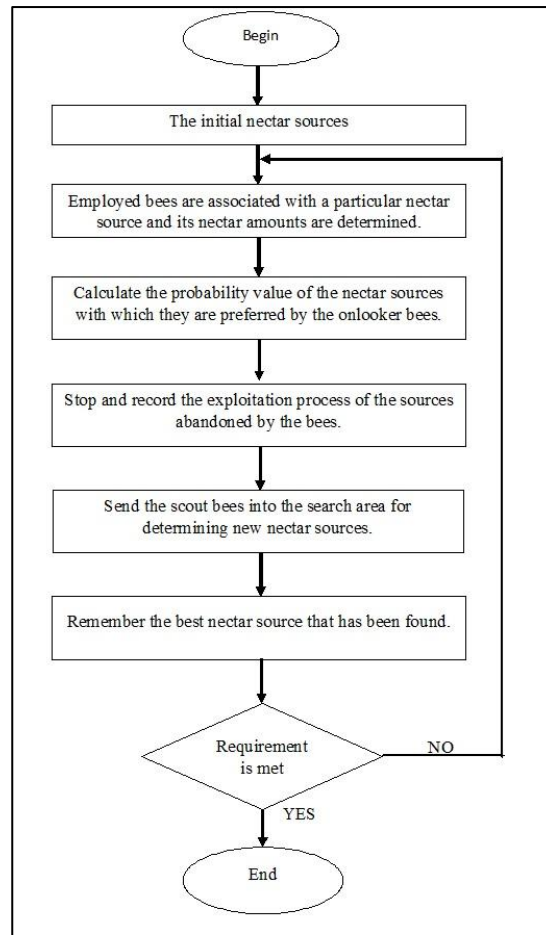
Begin

The initial nectar sources

Employed bees are associated with a particular nectar source and its nectar amounts are determined.

Calculate the probability value of the nectar sources with which they are preferred by the onlooker bees.

Stop and record the exploitation process of the sources abandoned by the bees.

Send the scout bees into the search area for determining new nectar sources.

Remember the best nectar source that has been found.

Requirement is met

NO

YES

End